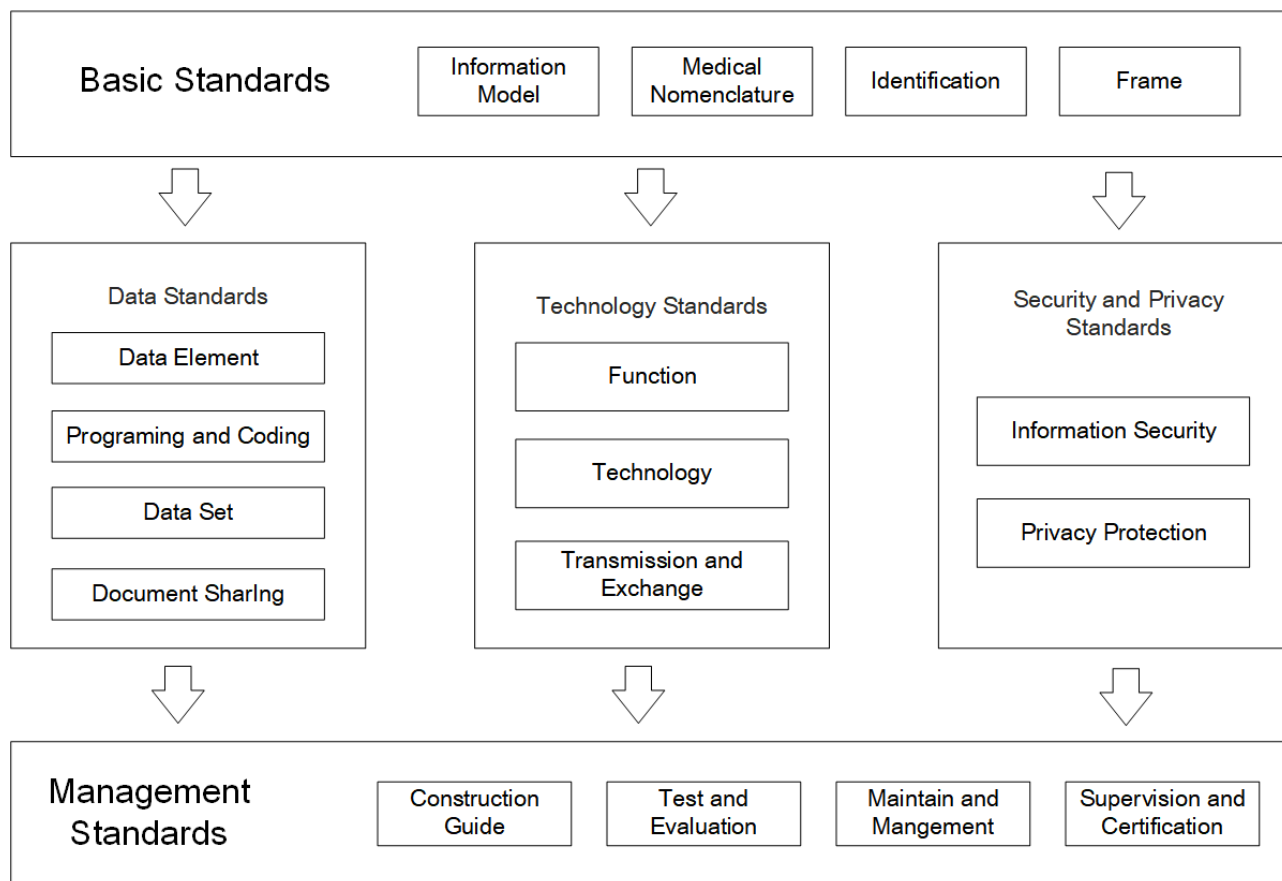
Basic Standards

Information Model

Medical Nomenclature

Identification

Frame

Data Standards

Data Element

Programing and Coding

Data Set

Document SharIng

Technology Standards

Function

Technology

Transmission and Exchange

Security and Privacy Standards

Information Security

Privacy Protection

Management Standards

Construction Guide

Test and Evaluation

Maintain and Mangement

Supervision and Certification